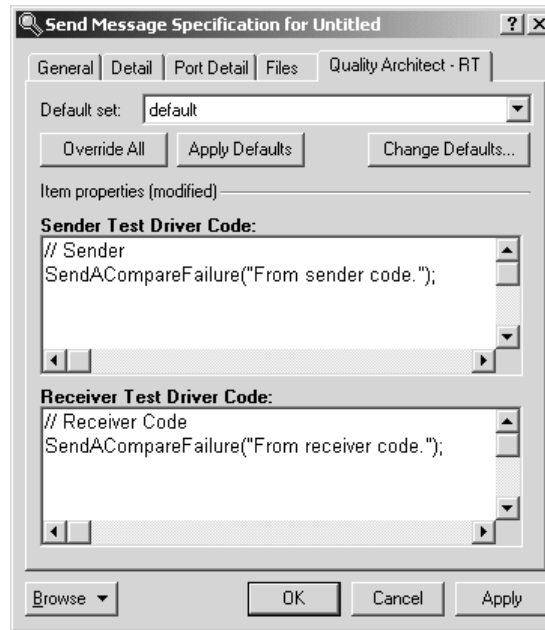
Send Message Specification for Untitled ? X

General | Detail | Port Detail | Files | Quality Architect - RT

Default set: default

Override All | Apply Defaults | Change Defaults...

Item properties (modified)

Sender Test Driver Code:

// Sender
SendACompareFailure("From sender code.");

Receiver Test Driver Code:

// Receiver Code
SendACompareFailure("From receiver code.");

Browse ▼ | OK | Cancel | Apply